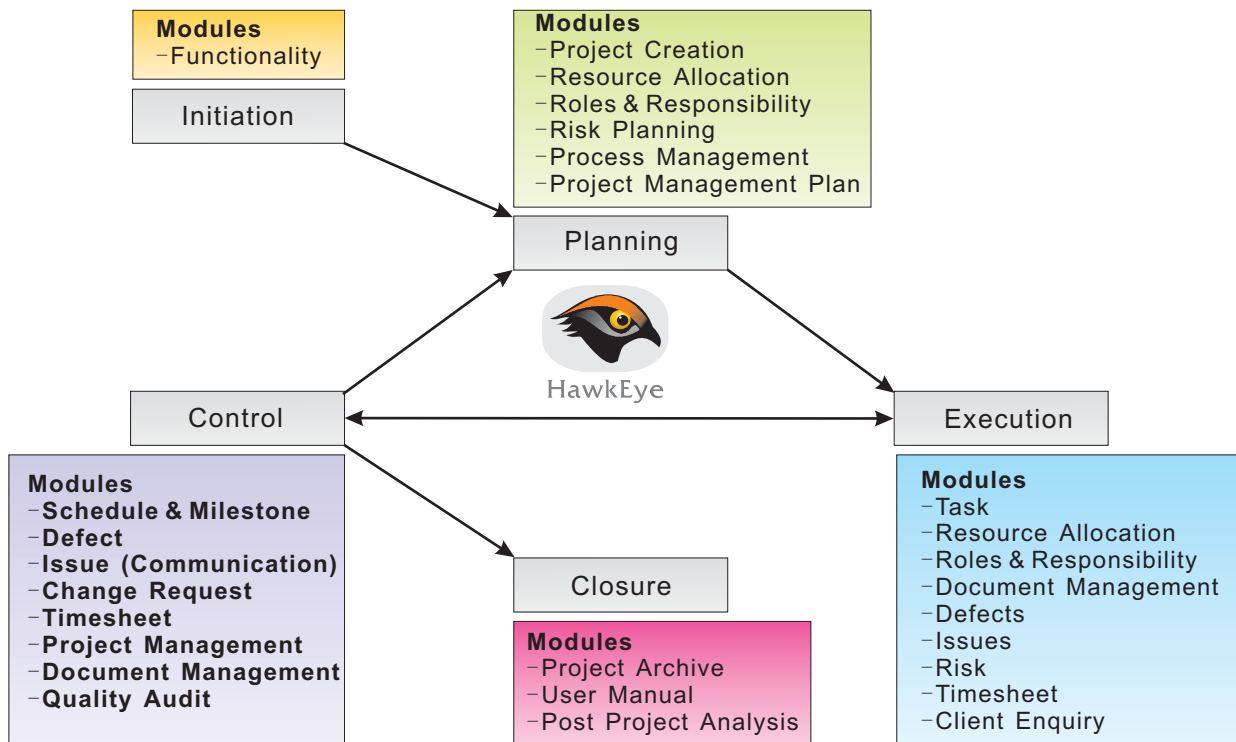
Modules
-Functionality

Initiation

Modules
-Project Creation
-Resource Allocation
-Roles & Responsibility
-Risk Planning
-Process Management
-Project Management Plan

Planning

HawkEye

Control

Execution

Modules
-Schedule & Milestone
-Defect
-Issue (Communication)
-Change Request
-Timesheet
-Project Management
-Document Management
-Quality Audit

Closure

Modules
-Project Archive
-User Manual
-Post Project Analysis

Modules
-Task
-Resource Allocation
-Roles & Responsibility
-Document Management
-Defects
-Issues
-Risk
-Timesheet
-Client Enquiry